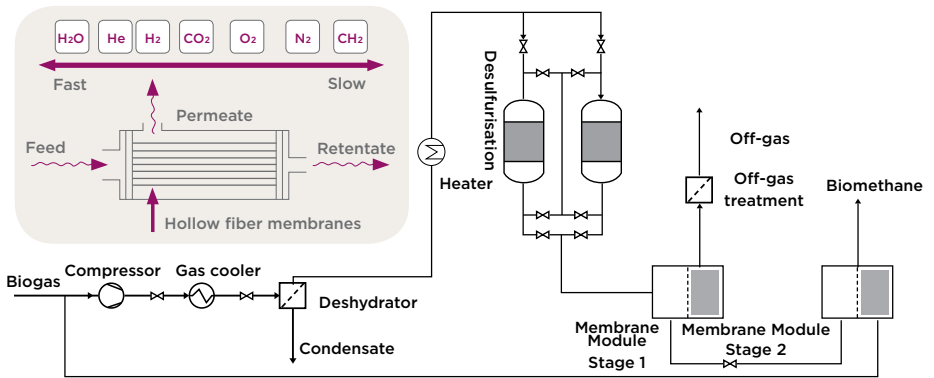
$H_2O$ He $H_2$ $CO_2$ $O_2$ $N_2$ $CH_2$

Fast Slow

Permeate

Feed

Retentate

Hollow fiber membranes

Heater

Desulfurisation

Off-gas

Off-gas treatment

Biomethane

Biogas

Compressor

Gas cooler

Deshydrator

Condensate

Membrane Module Stage 1

Membrane Module Stage 2